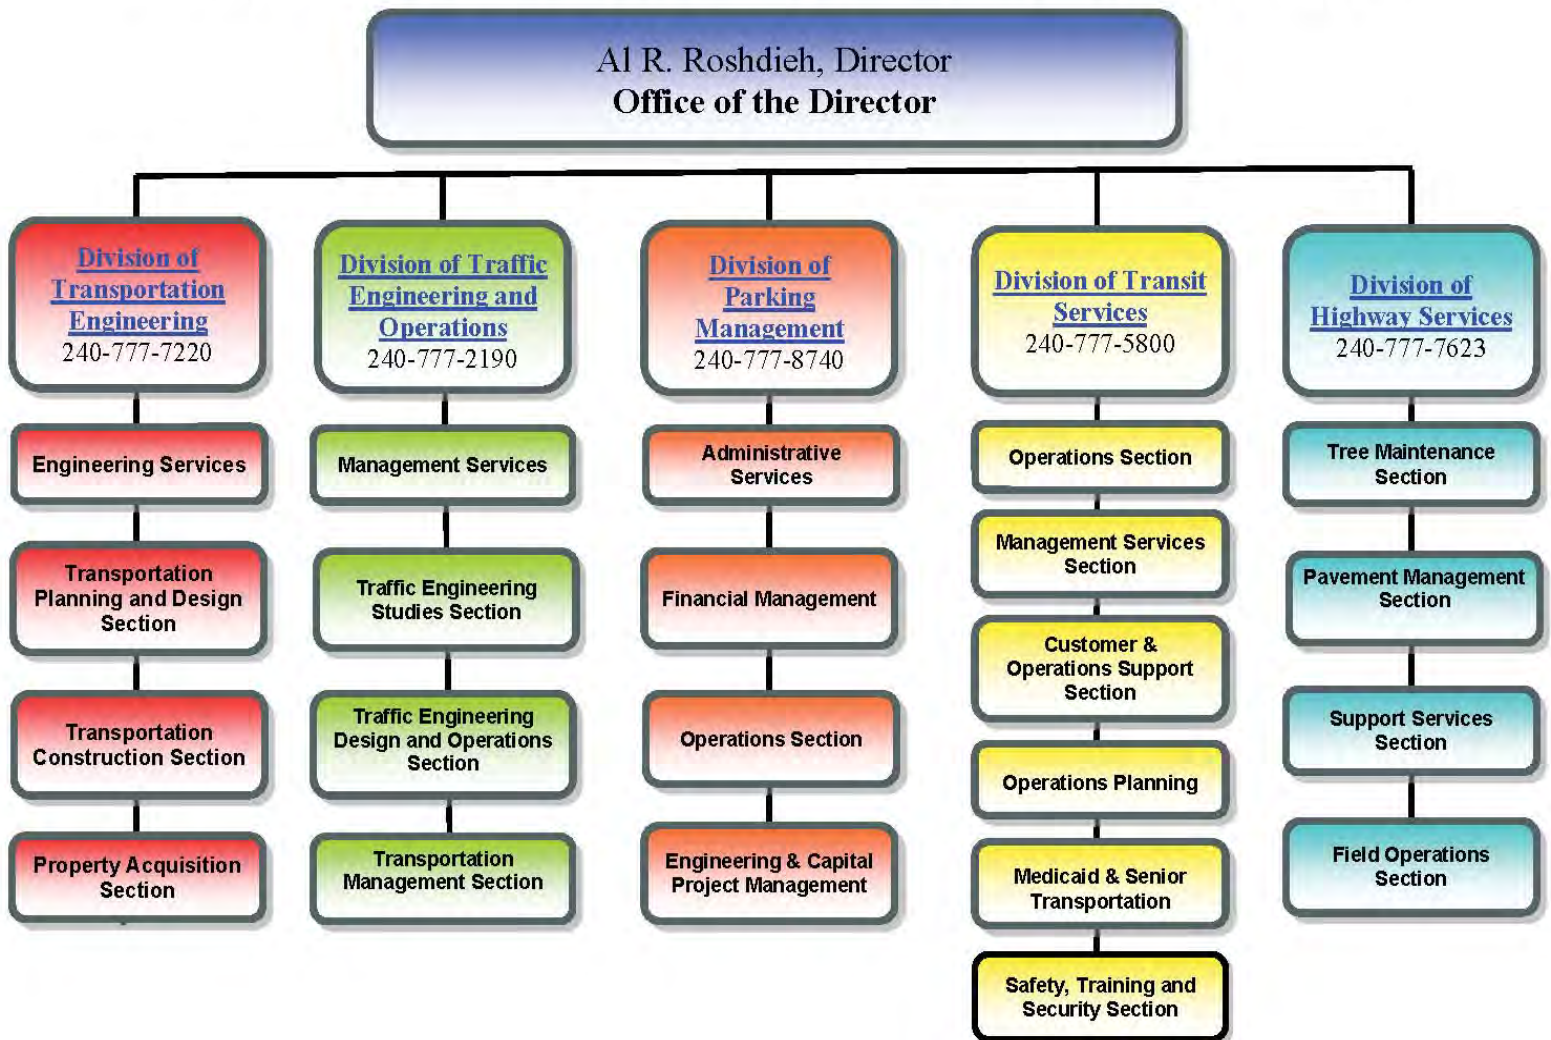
Al R. Roshdieh, Director
Office of the Director

Division of Transportation Engineering
240-777-7220

Engineering Services

Transportation Planning and Design Section

Transportation Construction Section

Property Acquisition Section

Division of Traffic Engineering and Operations
240-777-2190

Management Services

Traffic Engineering Studies Section

Traffic Engineering Design and Operations Section

Transportation Management Section

Division of Parking Management
240-777-8740

Administrative Services

Financial Management

Operations Section

Engineering & Capital Project Management

Division of Transit Services
240-777-5800

Operations Section

Management Services Section

Customer & Operations Support Section

Operations Planning

Medicaid & Senior Transportation

Safety, Training and Security Section

Division of Highway Services
240-777-7623

Tree Maintenance Section

Pavement Management Section

Support Services Section

Field Operations Section